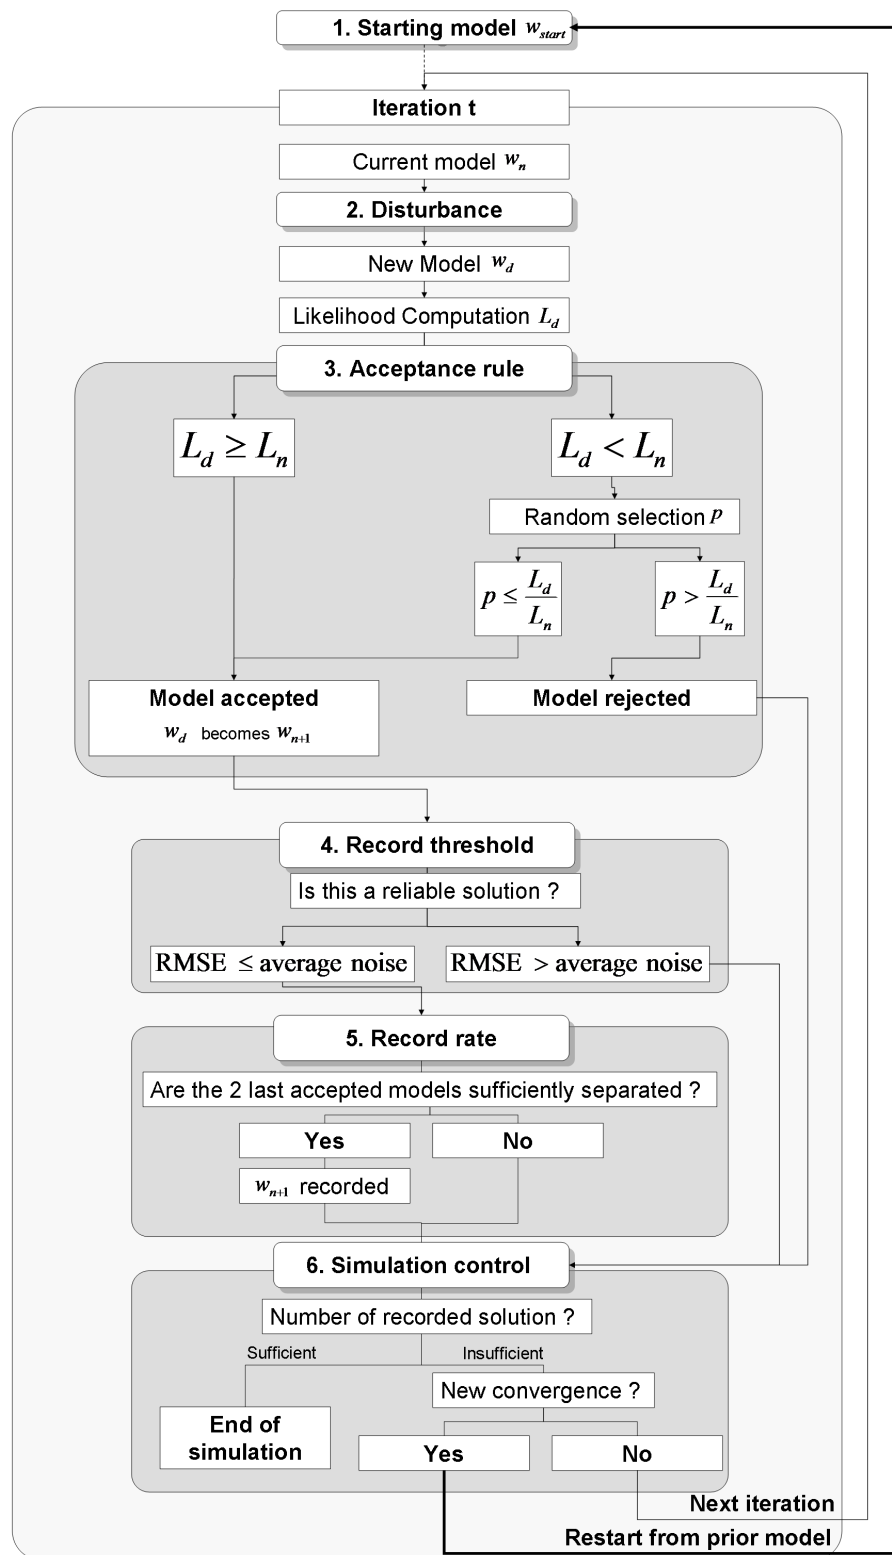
1. Starting model $w_{start}$

Iteration t

Current model $w_n$

2. Disturbance

New Model $w_d$

Likelihood Computation $L_d$

3. Acceptance rule

$L_d \geq L_n$

$L_d < L_n$

Random selection $p$

$p \leq \frac{L_d}{L_n}$

$p > \frac{L_d}{L_n}$

Model accepted

$w_d$ becomes $w_{n+1}$

Model rejected

4. Record threshold

Is this a reliable solution ?

RMSE $\leq$ average noise

RMSE $>$ average noise

5. Record rate

Are the 2 last accepted models sufficiently separated ?

Yes

No

$w_{n+1}$ recorded

6. Simulation control

Number of recorded solution ?

Sufficient

Insufficient

New convergence ?

End of simulation

Yes

No

Next iteration

Restart from prior model